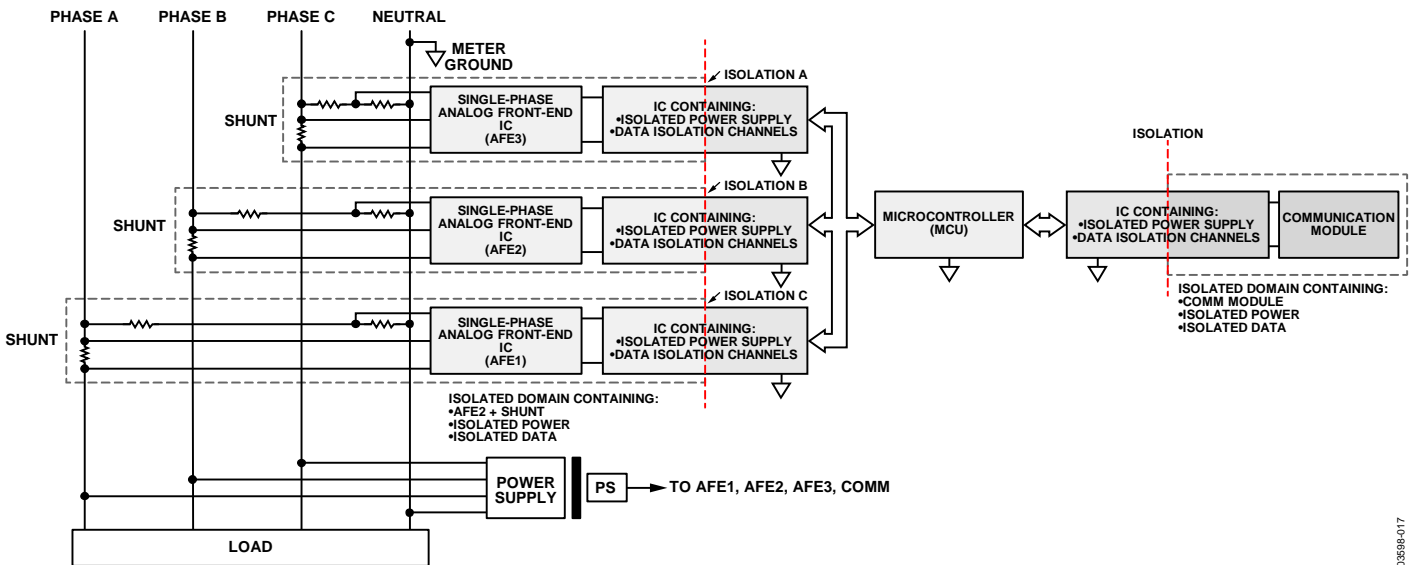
PHASE A PHASE B PHASE C NEUTRAL

METER GROUND

ISOLATION A

SHUNT

SINGLE-PHASE ANALOG FRONT-END IC (AFE3)

IC CONTAINING:
•ISOLATED POWER SUPPLY
•DATA ISOLATION CHANNELS

ISOLATION

ISOLATION B

SHUNT

SINGLE-PHASE ANALOG FRONT-END IC (AFE2)

IC CONTAINING:
•ISOLATED POWER SUPPLY
•DATA ISOLATION CHANNELS

MICROCONTROLLER (MCU)

IC CONTAINING:
•ISOLATED POWER SUPPLY
•DATA ISOLATION CHANNELS

COMMUNICATION MODULE

ISOLATED DOMAIN CONTAINING:
•COMM MODULE
•ISOLATED POWER
•ISOLATED DATA

ISOLATION C

SHUNT

SINGLE-PHASE ANALOG FRONT-END IC (AFE1)

IC CONTAINING:
•ISOLATED POWER SUPPLY
•DATA ISOLATION CHANNELS

ISOLATED DOMAIN CONTAINING:
•AFE2 + SHUNT
•ISOLATED POWER
•ISOLATED DATA

POWER SUPPLY

PS

TO AFE1, AFE2, AFE3, COMM

LOAD

03598-017